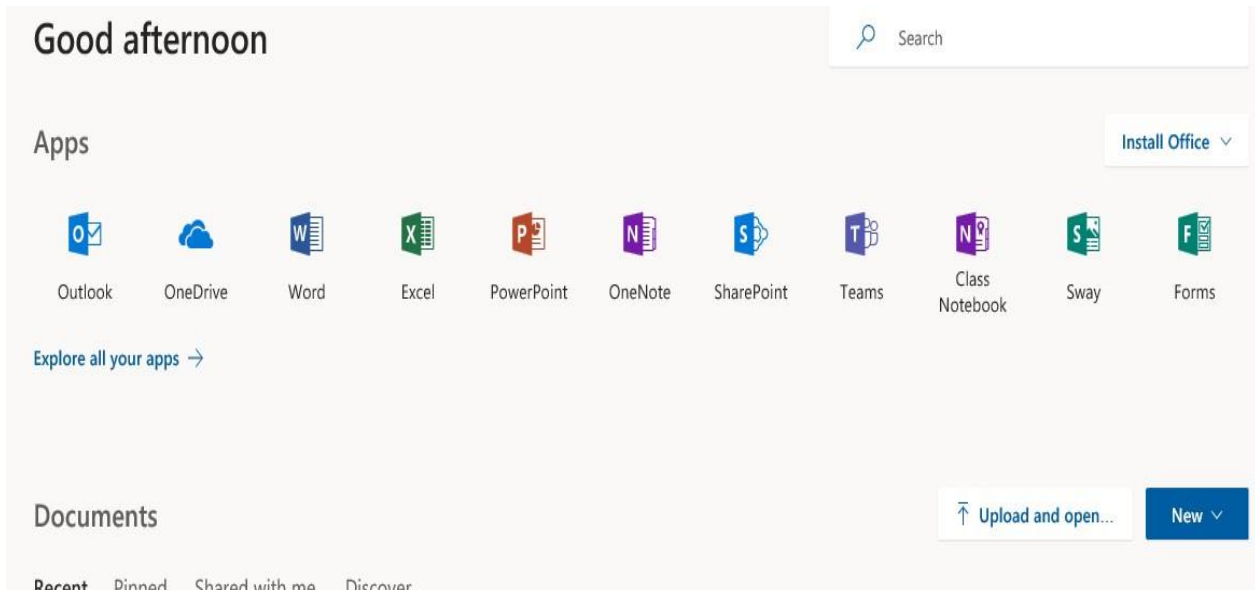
Good afternoon

Search

Apps

Install Office

Outlook
OneDrive
Word
Excel
PowerPoint
OneNote
SharePoint
Teams
Class Notebook
Sway
Forms

Explore all your apps →

Documents

Upload and open...

New

Recent Pinned Shared with me Discover